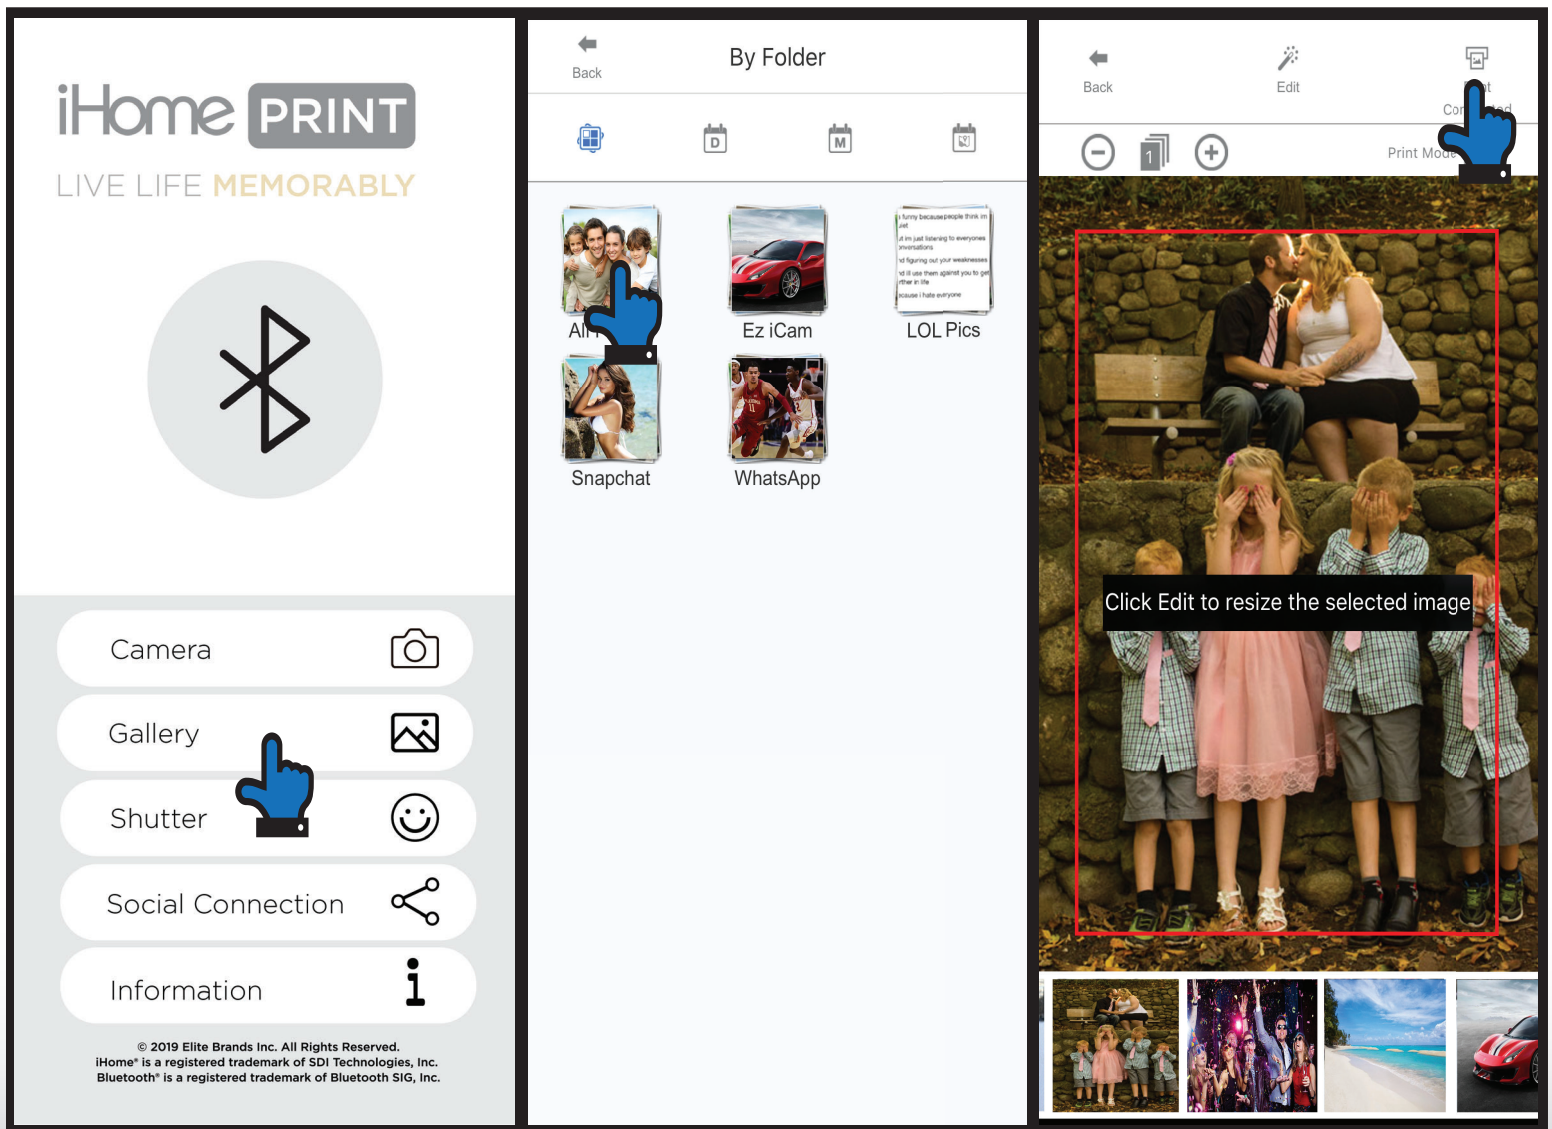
iHome PRINT
LIVE LIFE MEMORABLY

Camera
Gallery
Shutter
Social Connection
Information

© 2019 Elite Brands Inc. All Rights Reserved.
iHome® is a registered trademark of SDI Technologies, Inc.
Bluetooth® is a registered trademark of Bluetooth SIG, Inc.

Back
By Folder

D
M

Al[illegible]
Ez iCam
LOL Pics
Snapchat
WhatsApp

Back
Edit
Co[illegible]
1
Print Mo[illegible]

Click Edit to resize the selected image